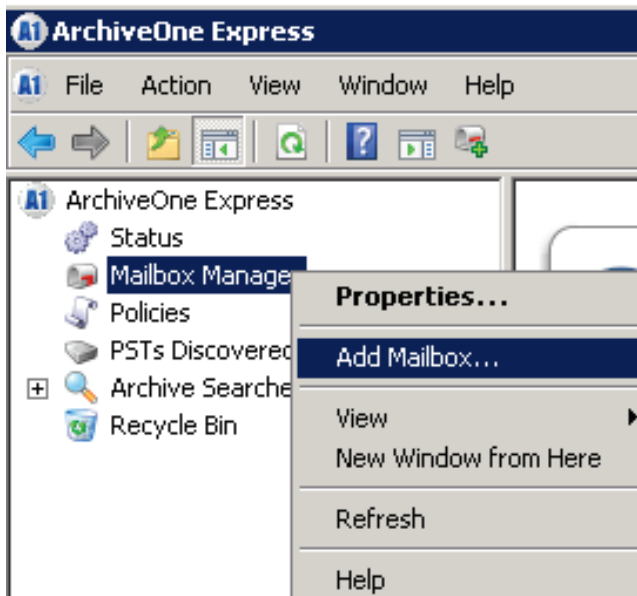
ArchiveOne Express

File Action View Window Help

ArchiveOne Express
Status
Mailbox Manage
Policies
PSTs Discoverec
Archive Searche
Recycle Bin

Properties...
Add Mailbox...
View
New Window from Here
Refresh
Help